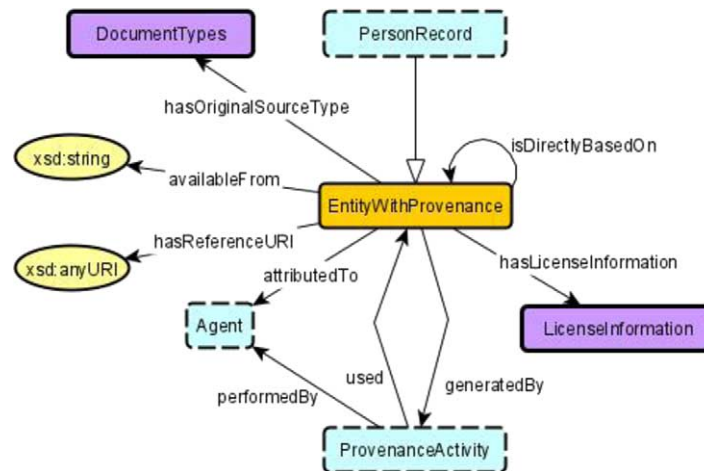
DocumentTypes

PersonRecord

hasOriginalSourceType

isDirectlyBasedOn

xsd:string

availableFrom

EntityWithProvenance

hasReferenceURI

xsd:anyURI

attributedTo

hasLicenseInformation

Agent

LicenseInformation

used

performedBy

generatedBy

ProvenanceActivity